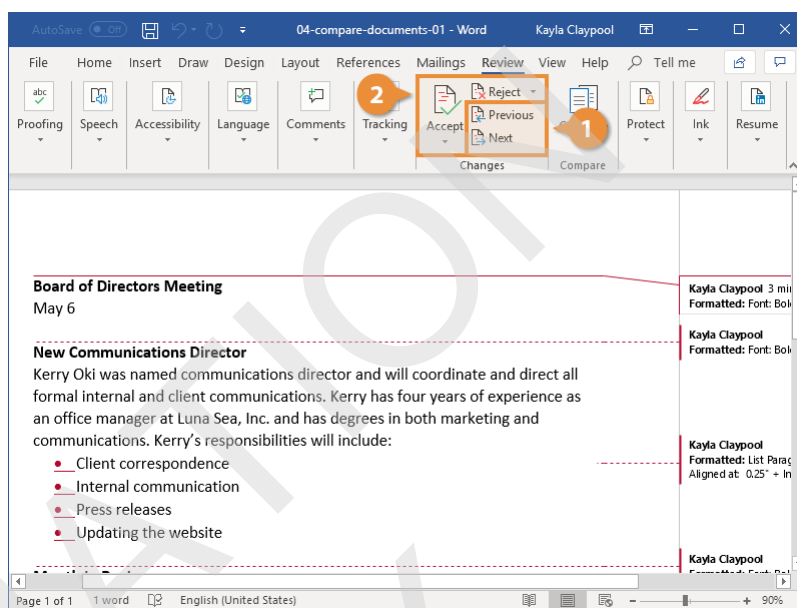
AutoSave Off 04-compare-documents-01 - Word Kayla Claypool

File Home Insert Draw Design Layout References Mailings Review View Help Tell me

Proofing Speech Accessibility Language Comments Tracking Accept Reject Previous Next Changes Compare Protect Ink Resume

2 1

Board of Directors Meeting
May 6

New Communications Director
Kerry Oki was named communications director and will coordinate and direct all formal internal and client communications. Kerry has four years of experience as an office manager at Luna Sea, Inc. and has degrees in both marketing and communications. Kerry's responsibilities will include:

- Client correspondence
- Internal communication
- Press releases
- Updating the website

Kayla Claypool 3 mi
Formatted: Font: Bol

Kayla Claypool
Formatted: Font: Bol

Kayla Claypool
Formatted: List Parag
Aligned at: 0.25" + In

Kayla Claypool
Formatted: Font: Bol

Page 1 of 1 1 word English (United States) 90%